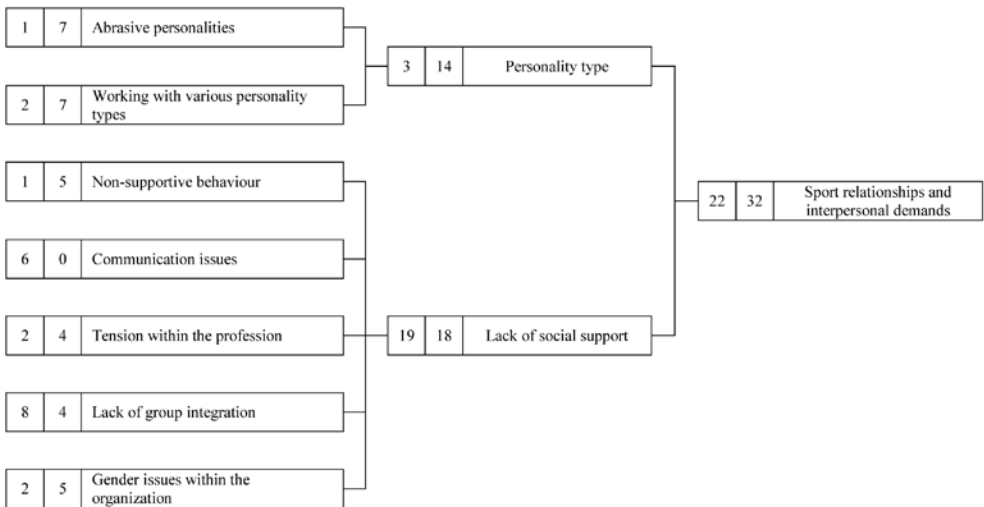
1 7 Abrasive personalities

2 7 Working with various personality types

3 14 Personality type

1 5 Non-supportive behaviour

6 0 Communication issues

2 4 Tension within the profession

8 4 Lack of group integration

2 5 Gender issues within the organization

19 18 Lack of social support

22 32 Sport relationships and interpersonal demands